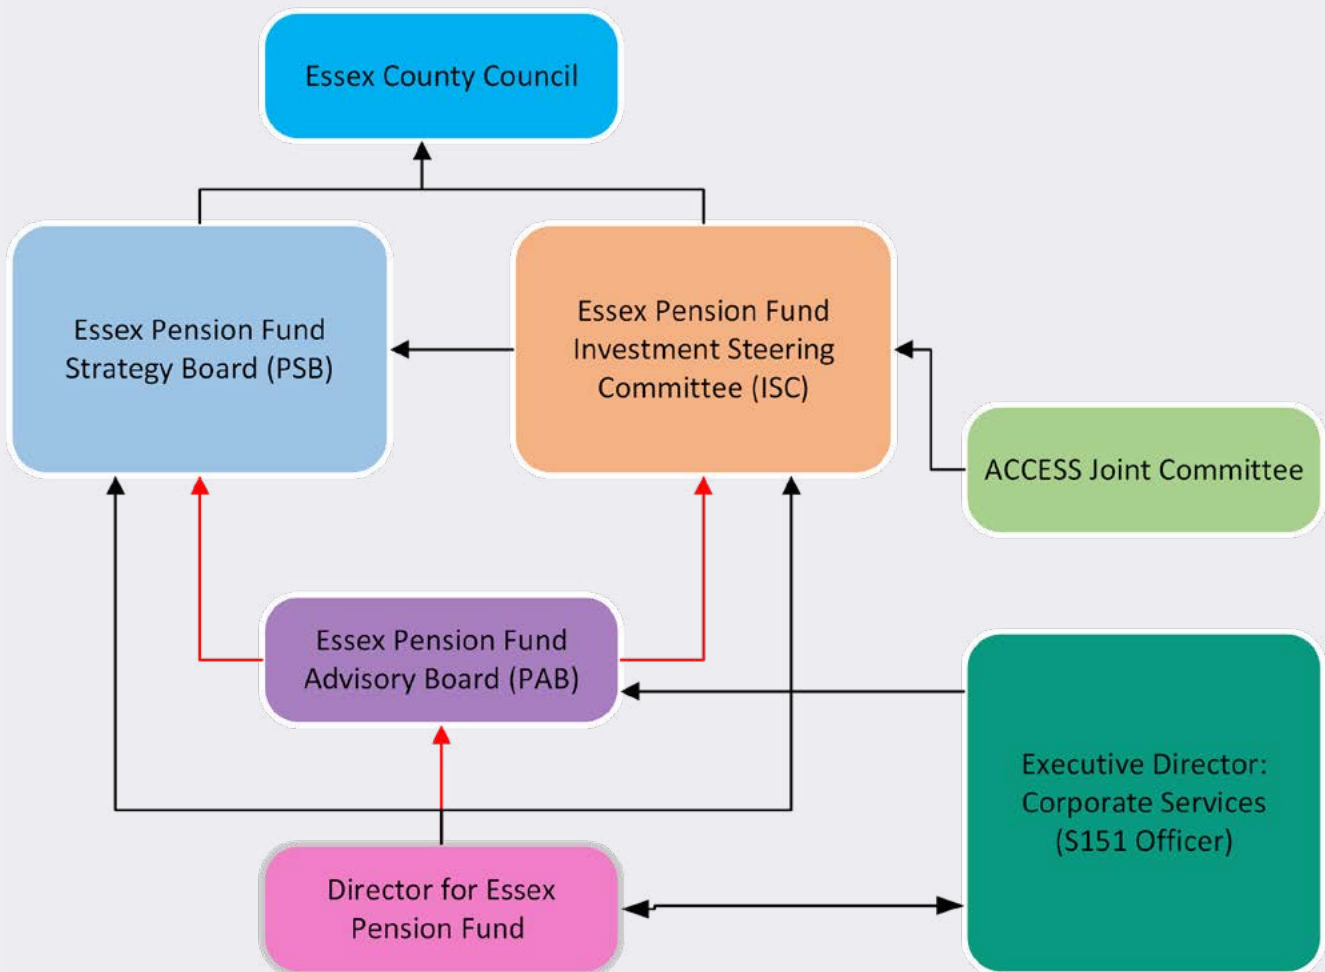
Essex County Council

Essex Pension Fund Strategy Board (PSB)

Essex Pension Fund Investment Steering Committee (ISC)

ACCESS Joint Committee

Essex Pension Fund Advisory Board (PAB)

Executive Director: Corporate Services (S151 Officer)

Director for Essex Pension Fund